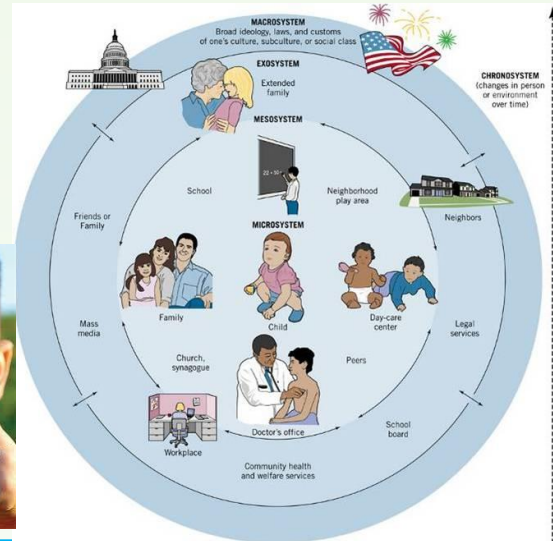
MACROSYSTEM
Broad ideology, laws, and customs of one's culture, subculture, or social class

EXOSYSTEM

Extended family

MESOSYSTEM

CHRONOSYSTEM
(changes in person or environment over time)

$22 + 50 =$

School

Neighborhood play area

Friends or Family

Neighbors

MICROSYSTEM

Family

Child

Day-care center

Mass media

Legal services

Church, synagogue

Peers

Workplace

Doctor's office

School board

Community health and welfare services